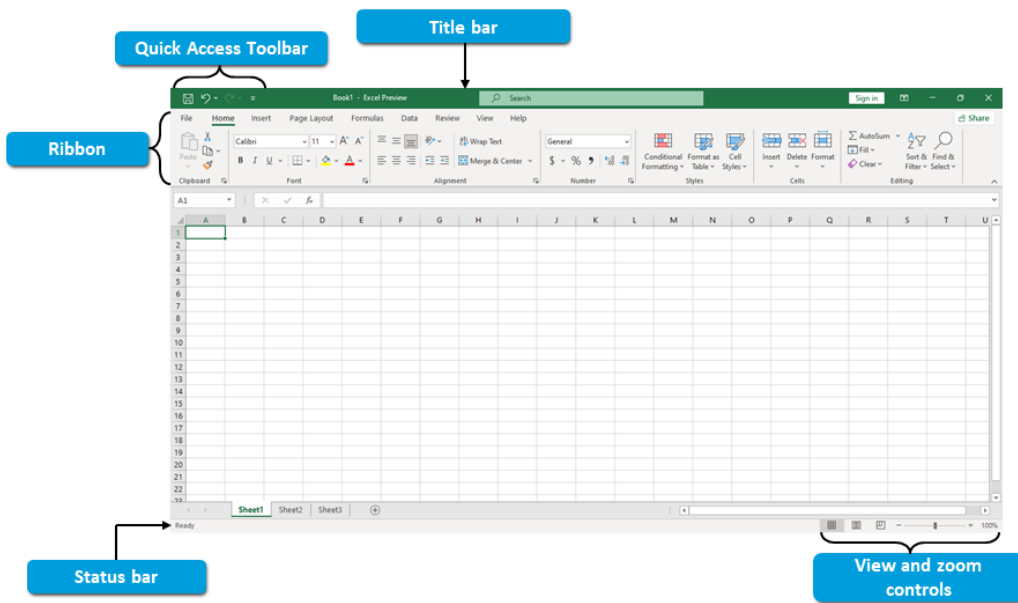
Quick Access Toolbar

Title bar

Book1 - Excel Preview

Search

Sign in

Ribbon

File Home Insert Page Layout Formulas Data Review View Help

Share

Paste

Calibri 11

B I U

Wrap Text

Merge & Center

General

$ % 9

Conditional Formatting

Format as Table

Cell Styles

Insert Delete Format

AutoSum

Fill

Clear

Sort & Filter

Find & Select

Clipboard Font Alignment Number Styles Cells Editing

A1

fx

| | A | B | C | D | E | F | G | H | I | J | K | L | M | N | O | P | Q | R | S | T | U |
|---|---|---|---|---|---|---|---|---|---|---|---|---|---|---|---|---|---|---|---|---|---|
| 1 | | | | | | | | | | | | | | | | | | | | | |
| 2 | | | | | | | | | | | | | | | | | | | | | |
| 3 | | | | | | | | | | | | | | | | | | | | | |
| 4 | | | | | | | | | | | | | | | | | | | | | |
| 5 | | | | | | | | | | | | | | | | | | | | | |
| 6 | | | | | | | | | | | | | | | | | | | | | |
| 7 | | | | | | | | | | | | | | | | | | | | | |
| 8 | | | | | | | | | | | | | | | | | | | | | |
| 9 | | | | | | | | | | | | | | | | | | | | | |
| 10 | | | | | | | | | | | | | | | | | | | | | |
| 11 | | | | | | | | | | | | | | | | | | | | | |
| 12 | | | | | | | | | | | | | | | | | | | | | |
| 13 | | | | | | | | | | | | | | | | | | | | | |
| 14 | | | | | | | | | | | | | | | | | | | | | |
| 15 | | | | | | | | | | | | | | | | | | | | | |
| 16 | | | | | | | | | | | | | | | | | | | | | |
| 17 | | | | | | | | | | | | | | | | | | | | | |
| 18 | | | | | | | | | | | | | | | | | | | | | |
| 19 | | | | | | | | | | | | | | | | | | | | | |
| 20 | | | | | | | | | | | | | | | | | | | | | |
| 21 | | | | | | | | | | | | | | | | | | | | | |
| 22 | | | | | | | | | | | | | | | | | | | | | |

Sheet1 Sheet2 Sheet3

Ready

100%

Status bar

View and zoom controls